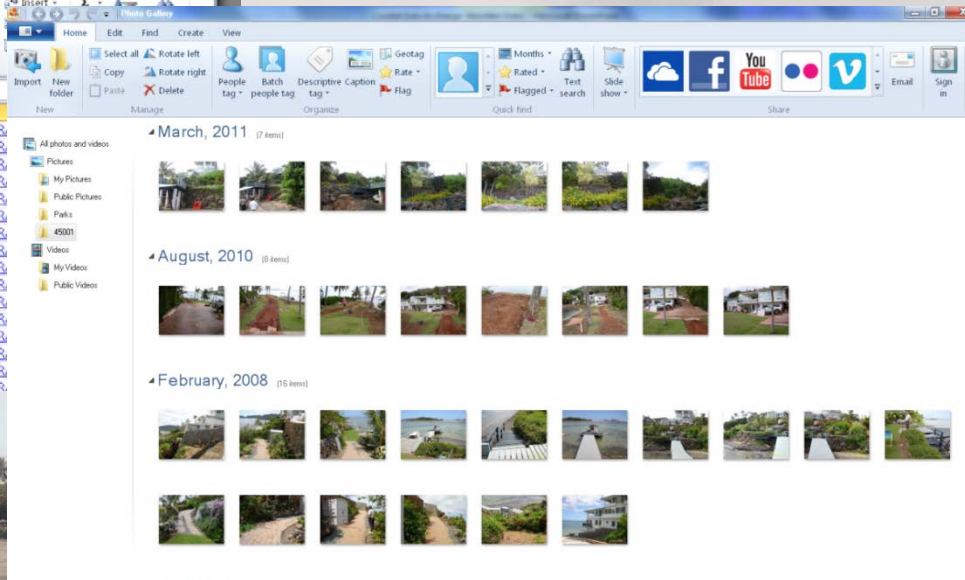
Insert

Photo Gallery

Home Edit Find Create View

Import New folder
New

Select all Copy Paste Rotate left Rotate right Delete
Manage

People tag Batch people tag Descriptive tag Caption Geotag Rate Flag
Organize

Months Rated Flagged Text search
Quick find

Slide show

You Tube

Email Sign in
Share

All photos and videos
Pictures
My Pictures
Public Pictures
Parks
45001
Videos
My Videos
Public Videos

March, 2011 (7 items)

August, 2010 (8 items)

February, 2008 (16 items)